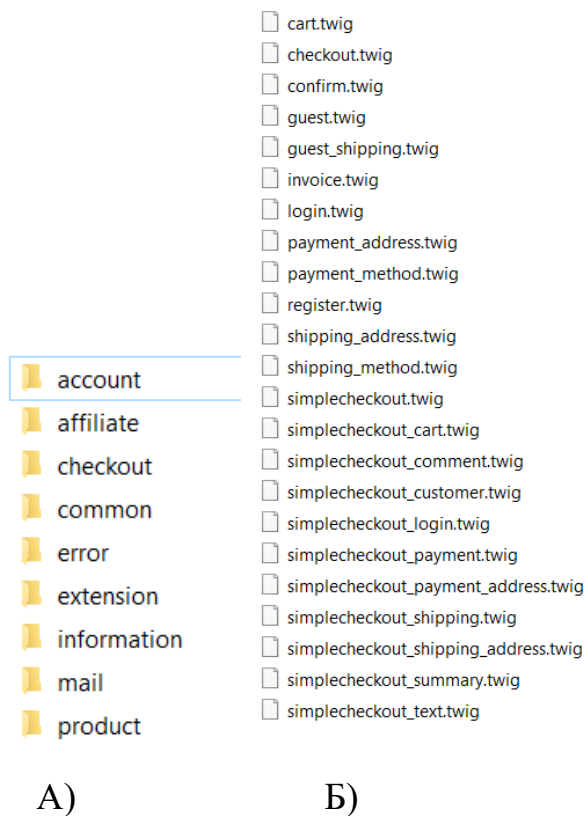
account
affiliate
checkout
common
error
extension
information
mail
product

cart.twig
checkout.twig
confirm.twig
guest.twig
guest_shipping.twig
invoice.twig
login.twig
payment_address.twig
payment_method.twig
register.twig
shipping_address.twig
shipping_method.twig
simplecheckout.twig
simplecheckout_cart.twig
simplecheckout_comment.twig
simplecheckout_customer.twig
simplecheckout_login.twig
simplecheckout_payment.twig
simplecheckout_payment_address.twig
simplecheckout_shipping.twig
simplecheckout_shipping_address.twig
simplecheckout_summary.twig
simplecheckout_text.twig

А)

Б)